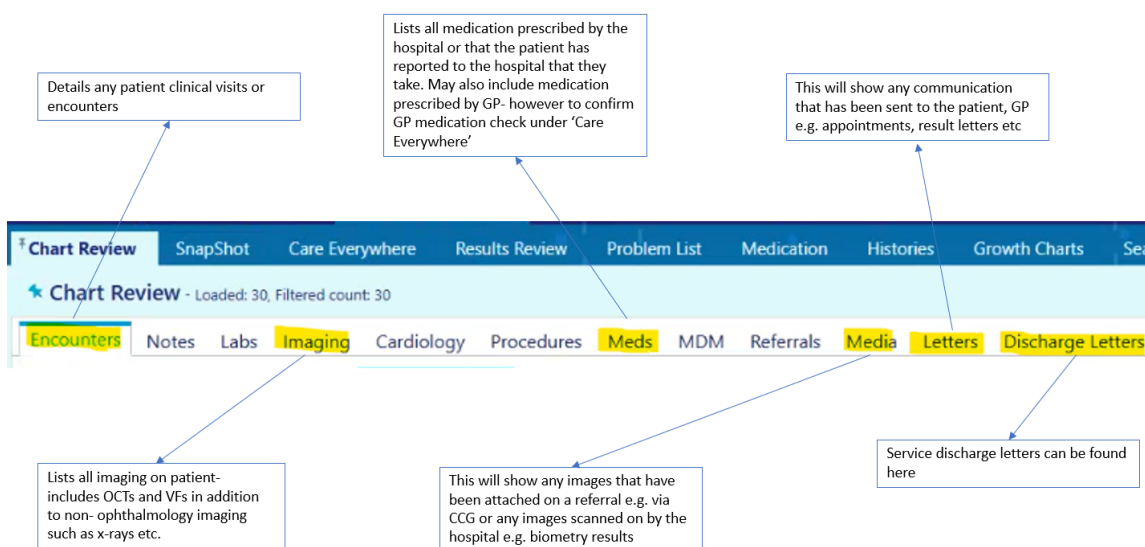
Details any patient clinical visits or encounters

Lists all medication prescribed by the hospital or that the patient has reported to the hospital that they take. May also include medication prescribed by GP- however to confirm GP medication check under 'Care Everywhere'

This will show any communication that has been sent to the patient, GP e.g. appointments, result letters etc

Chart Review SnapShot Care Everywhere Results Review Problem List Medication Histories Growth Charts Sea

Chart Review - Loaded: 30, Filtered count: 30

Encounters Notes Labs Imaging Cardiology Procedures Meds MDM Referrals Media Letters Discharge Letters

Lists all imaging on patient- includes OCTs and VFs in addition to non- ophthalmology imaging such as x-rays etc.

This will show any images that have been attached on a referral e.g. via CCG or any images scanned on by the hospital e.g. biometry results

Service discharge letters can be found here